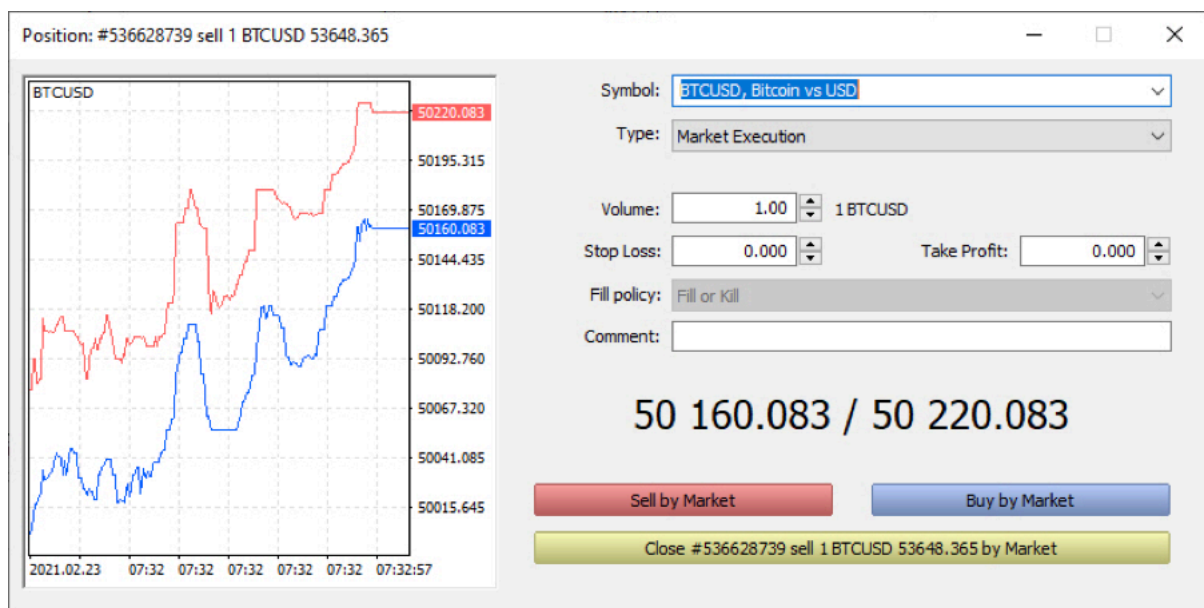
Position: #536628739 sell 1 BTCUSD 53648.365

BTCUSD

50220.083
50195.315
50169.875
50160.083
50144.435
50118.200
50092.760
50067.320
50041.085
50015.645

2021.02.23 07:32 07:32 07:32 07:32 07:32 07:32:57

Symbol: BTCUSD, Bitcoin vs USD
Type: Market Execution
Volume: 1.00 1 BTCUSD
Stop Loss: 0.000
Take Profit: 0.000
Fill policy: Fill or Kill
Comment:

50 160.083 / 50 220.083

Sell by Market
Buy by Market
Close #536628739 sell 1 BTCUSD 53648.365 by Market